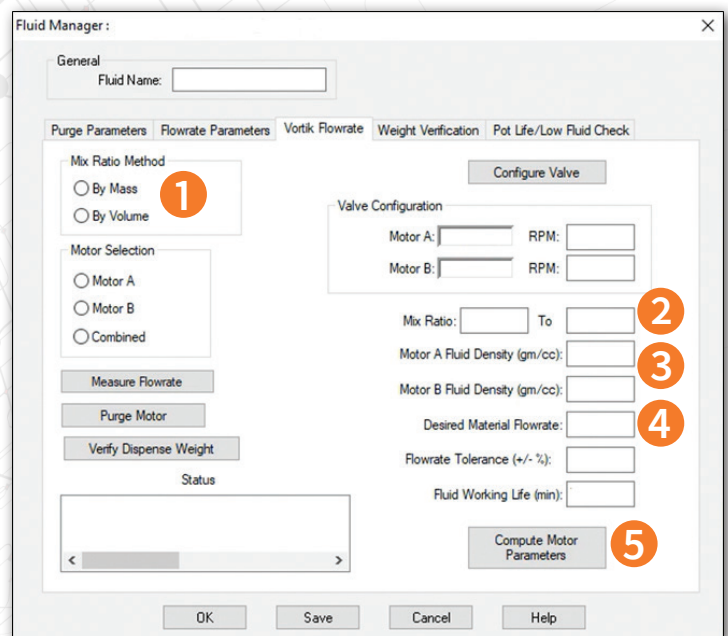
Fluid Manager :

General

Fluid Name:

Purge Parameters | Flowrate Parameters | Vortik Flowrate | Weight Verification | Pot Life/Low Fluid Check

Mix Ratio Method

By Mass

By Volume

1

Configure Valve

Valve Configuration

Motor A: RPM:

Motor B: RPM:

Motor Selection

Motor A

Motor B

Combined

Mix Ratio: To

2

Motor A Fluid Density (gm/cc):

3

Motor B Fluid Density (gm/cc):

Measure Flowrate

Purge Motor

Verify Dispense Weight

Desired Material Flowrate:

4

Status

Flowrate Tolerance (+/- %):

Fluid Working Life (min):

Compute Motor Parameters

5

OK

Save

Cancel

Help